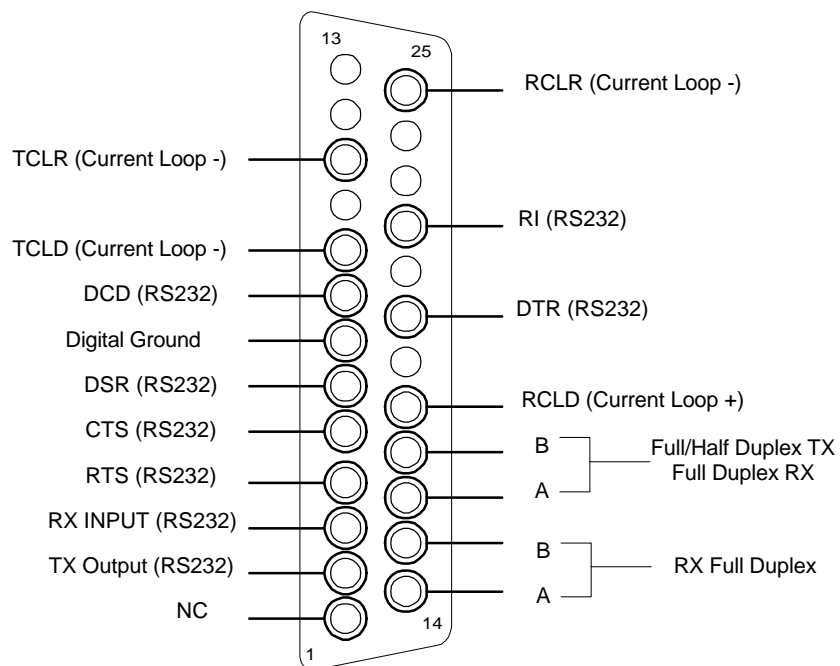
13
25
RCLR (Current Loop -)
TCLR (Current Loop -)
RI (RS232)
TCLD (Current Loop -)
DCD (RS232)
DTR (RS232)
Digital Ground
DSR (RS232)
RCLD (Current Loop +)
CTS (RS232)
B
Full/Half Duplex TX
Full Duplex RX
RTS (RS232)
A
RX INPUT (RS232)
B
TX Output (RS232)
RX Full Duplex
A
NC
14
1